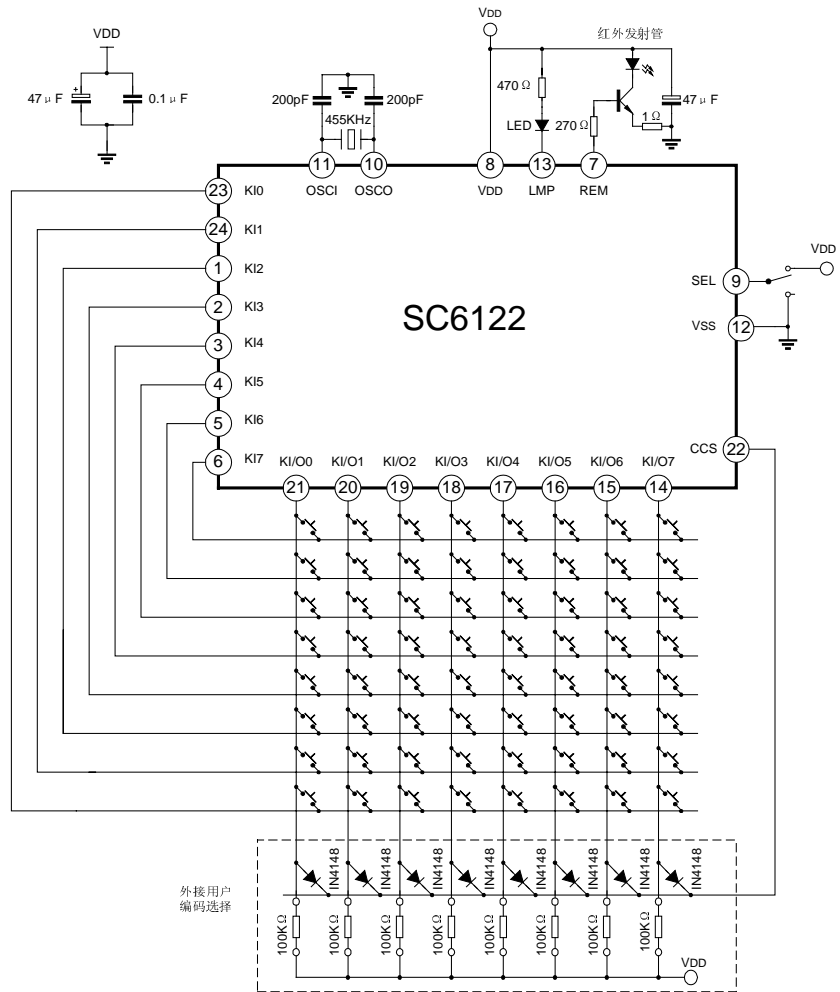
VDD

47 μ F

0.1 μ F

200pF

200pF

455KHz

VDD

红外发射管

470 Ω

LED

270 Ω

1 Ω

47 μ F

11 OSCI

10 OSCO

8 VDD

13 LMP

7 REM

23 KI0

24 KI1

1 KI2

2 KI3

3 KI4

4 KI5

5 KI6

6 KI7

SC6122

SEL 9

VDD

VSS 12

CCS 22

KI/O0 21

KI/O1 20

KI/O2 19

KI/O3 18

KI/O4 17

KI/O5 16

KI/O6 15

KI/O7 14

IN4148 IN4148 IN4148 IN4148 IN4148 IN4148 IN4148 IN4148

外接用户
编码选择

100K Ω 100K Ω 100K Ω 100K Ω 100K Ω 100K Ω 100K Ω 100K Ω

VDD